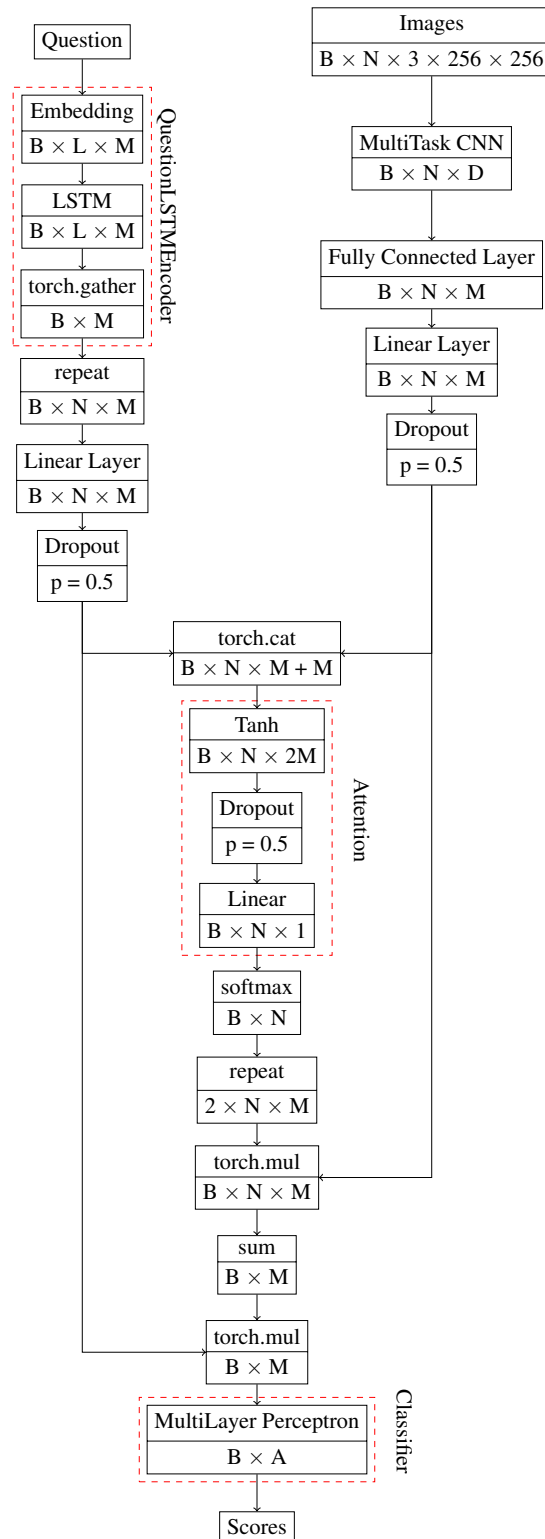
Question

Embedding
$B \times L \times M$

LSTM
$B \times L \times M$

torch.gather
$B \times M$

QuestionLSTMEncoder

repeat
$B \times N \times M$

Linear Layer
$B \times N \times M$

Dropout
$p = 0.5$

Images
$B \times N \times 3 \times 256 \times 256$

MultiTask CNN
$B \times N \times D$

Fully Connected Layer
$B \times N \times M$

Linear Layer
$B \times N \times M$

Dropout
$p = 0.5$

torch.cat
$B \times N \times M + M$

Tanh
$B \times N \times 2M$

Dropout
$p = 0.5$

Linear
$B \times N \times 1$

Attention

softmax
$B \times N$

repeat
$2 \times N \times M$

torch.mul
$B \times N \times M$

sum
$B \times M$

torch.mul
$B \times M$

MultiLayer Perceptron
$B \times A$

Classifier

Scores